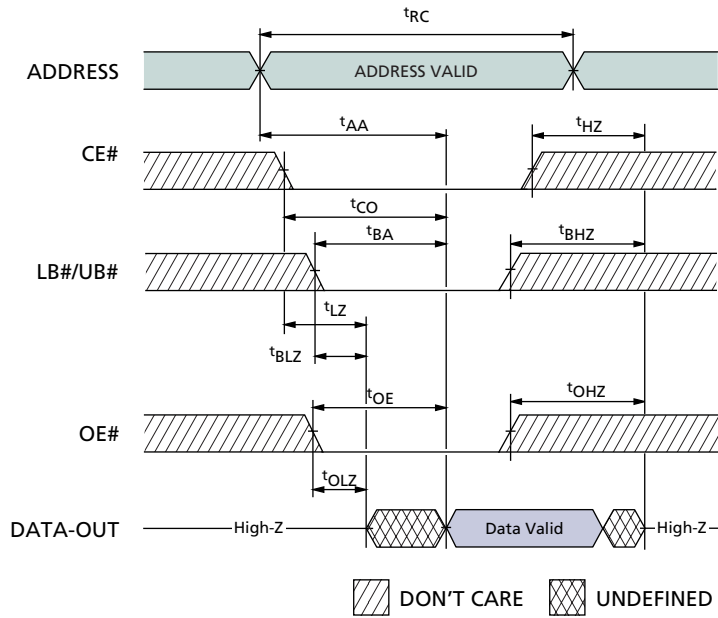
$t_{RC}$

ADDRESS

ADDRESS VALID

$t_{AA}$

$t_{HZ}$

CE#

$t_{CO}$

$t_{BA}$

$t_{BHZ}$

LB#/UB#

$t_{LZ}$

$t_{BLZ}$

$t_{OE}$

$t_{OHZ}$

OE#

$t_{OLZ}$

DATA-OUT

High-Z

Data Valid

High-Z

DON'T CARE

UNDEFINED